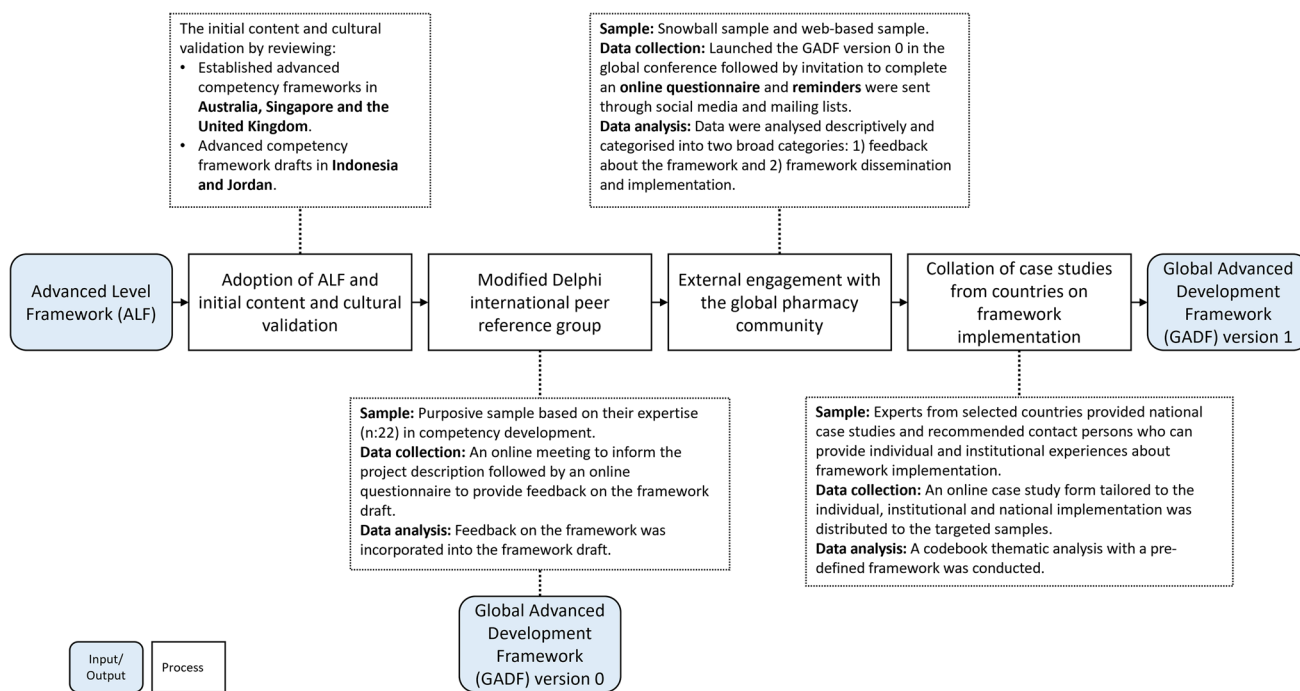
The initial content and cultural validation by reviewing:
• Established advanced competency frameworks in **Australia, Singapore and the United Kingdom**.
• Advanced competency framework drafts in **Indonesia and Jordan**.

**Sample:** Snowball sample and web-based sample.
**Data collection:** Launched the GADF version 0 in the global conference followed by invitation to complete an **online questionnaire** and **reminders** were sent through social media and mailing lists.
**Data analysis:** Data were analysed descriptively and categorised into two broad categories: 1) feedback about the framework and 2) framework dissemination and implementation.

Advanced Level Framework (ALF)

Adoption of ALF and initial content and cultural validation

Modified Delphi international peer reference group

External engagement with the global pharmacy community

Collation of case studies from countries on framework implementation

Global Advanced Development Framework (GADF) version 1

**Sample:** Purposive sample based on their expertise (n:22) in competency development.
**Data collection:** An online meeting to inform the project description followed by an online questionnaire to provide feedback on the framework draft.
**Data analysis:** Feedback on the framework was incorporated into the framework draft.

**Sample:** Experts from selected countries provided national case studies and recommended contact persons who can provide individual and institutional experiences about framework implementation.
**Data collection:** An online case study form tailored to the individual, institutional and national implementation was distributed to the targeted samples.
**Data analysis:** A codebook thematic analysis with a predefined framework was conducted.

Global Advanced Development Framework (GADF) version 0

Input/ Output

Process